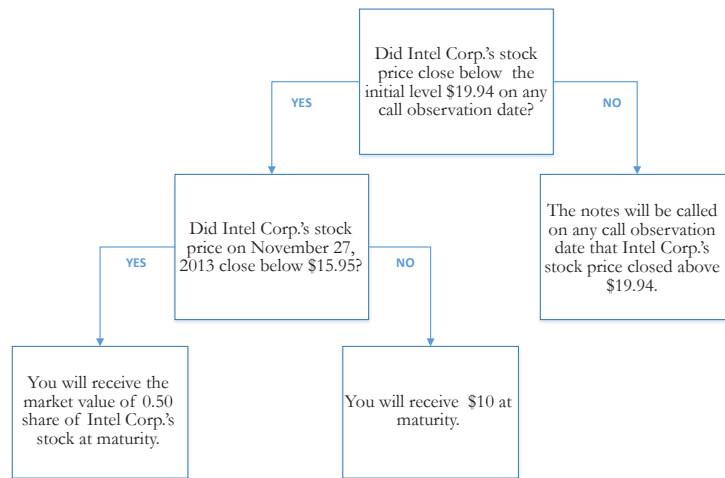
Did Intel Corp.'s stock price close below the initial level $19.94 on any call observation date?

YES

NO

Did Intel Corp.'s stock price on November 27, 2013 close below $15.95?

The notes will be called on any call observation date that Intel Corp.'s stock price closed above $19.94.

YES

NO

You will receive the market value of 0.50 share of Intel Corp.'s stock at maturity.

You will receive $10 at maturity.